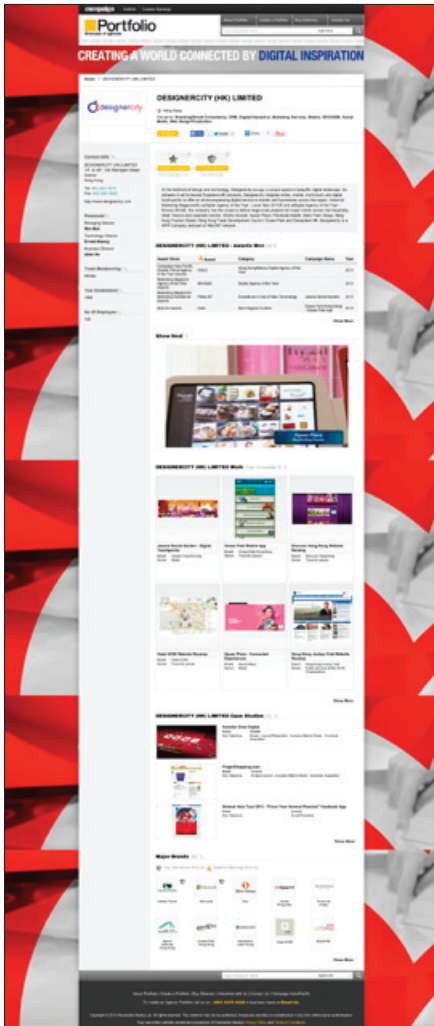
campaign

Portfolio

CREATING A WORLD CONNECTED BY DIGITAL INSPIRATION

designercity

DESIGNERCITY (HK) LIMITED

DESIGNERCITY (HK) LIMITED - Awards Won

Show Reel

DESIGNERCITY (HK) LIMITED Work

DESIGNERCITY (HK) LIMITED Case Studies

Major Brands

Show More

Show More

Show More

Show More